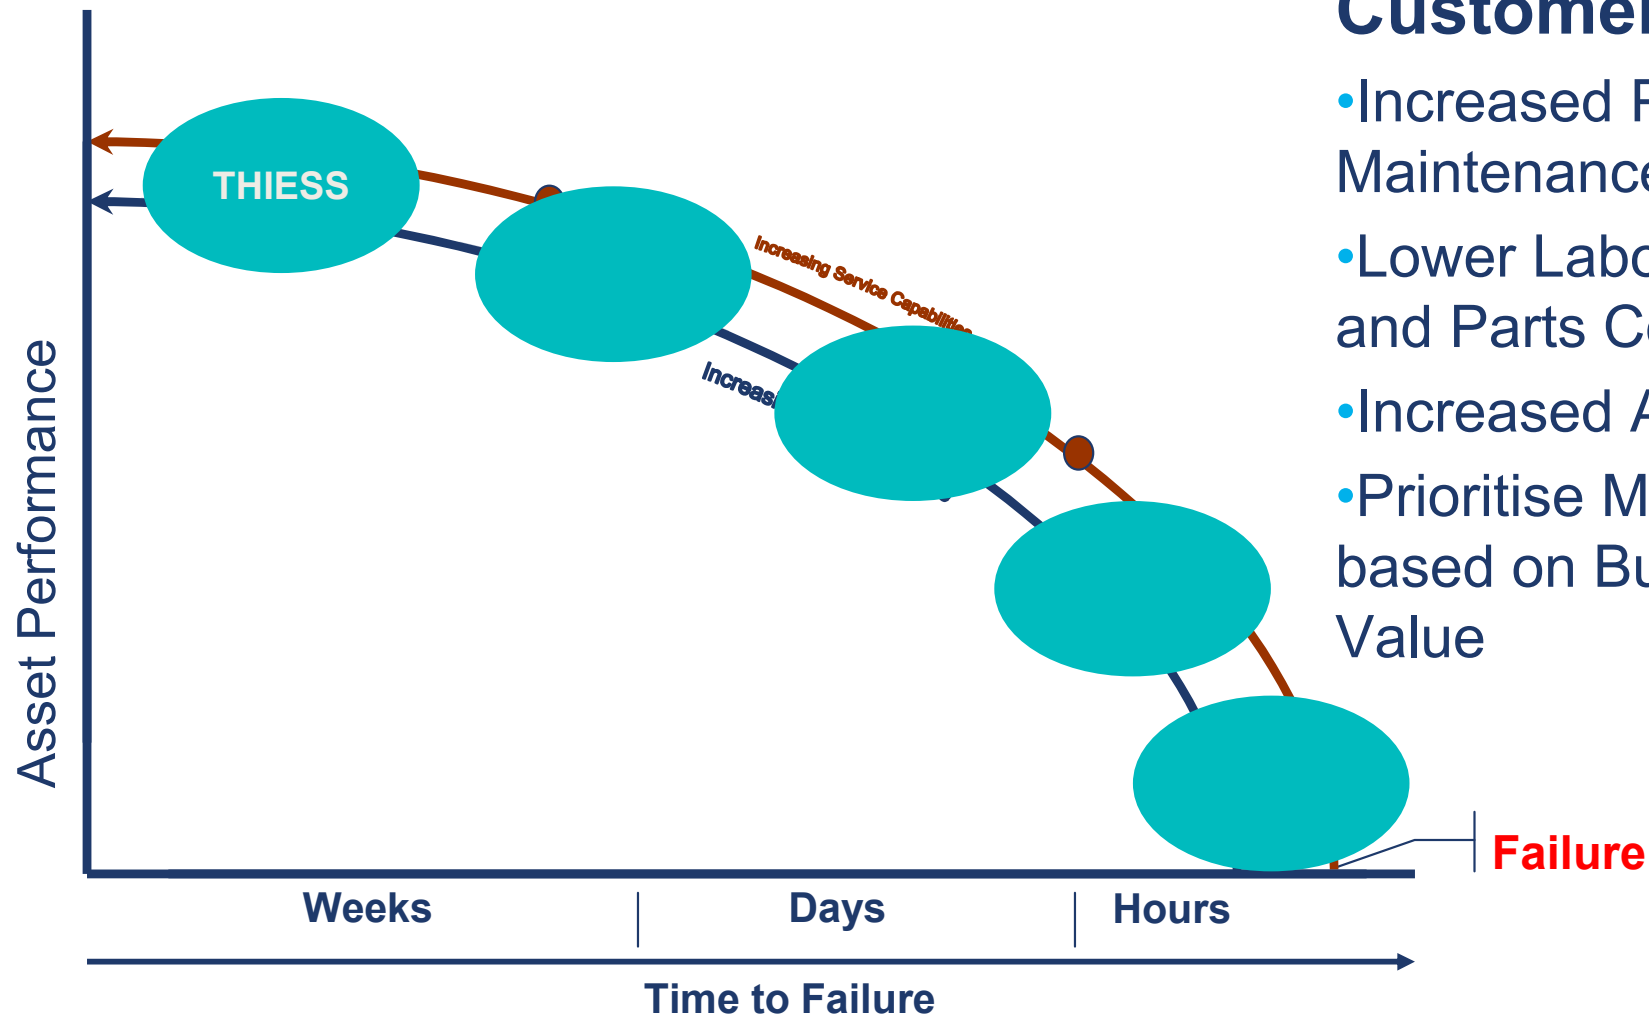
Custome

•Increased P Maintenance

•Lower Labo and Parts Co

•Increased A

•Prioritise M based on Bu Value

Asset Performance

THIESS

Increasing Service Capabilities

Increas

Failure

Weeks

Days

Hours

Time to Failure